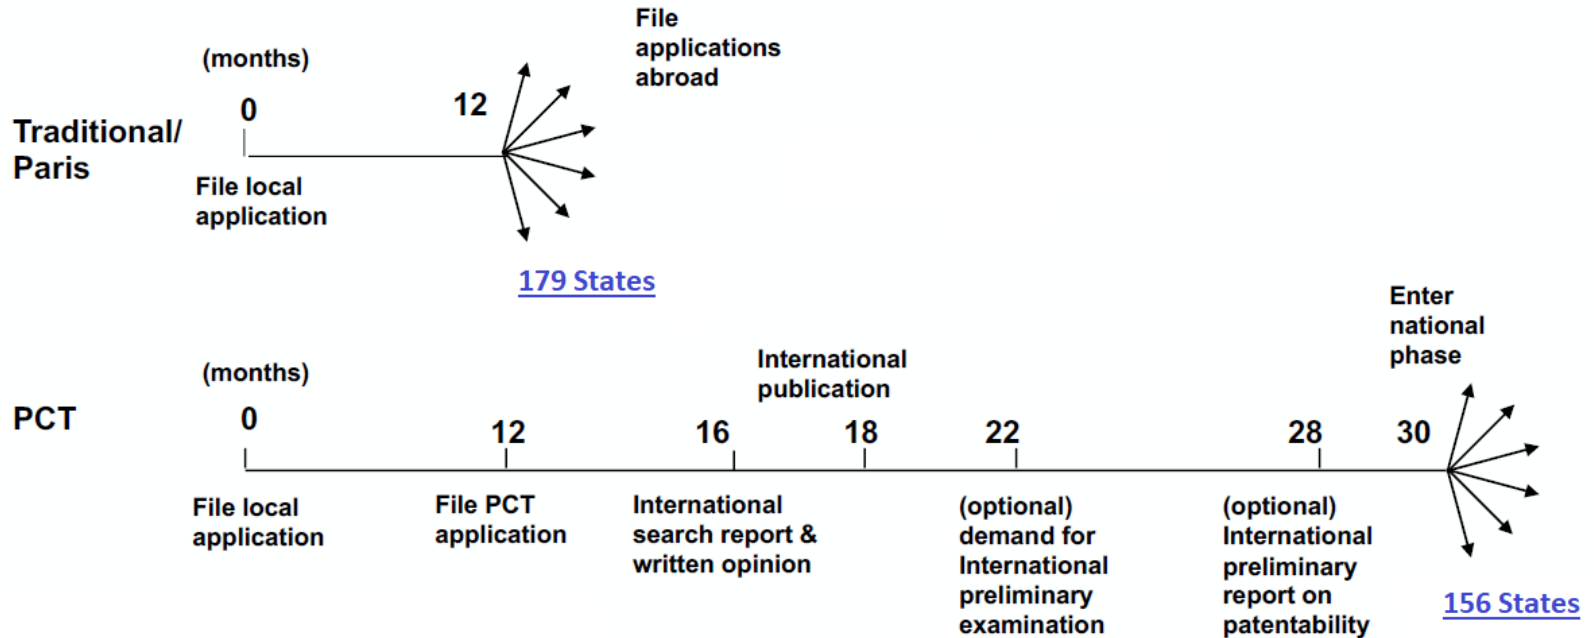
Traditional/ Paris

(months)

0

File local application

12

File applications abroad

179 States

PCT

(months)

0

File local application

12

File PCT application

16

International search report & written opinion

18

International publication

22

(optional) demand for International preliminary examination

28

(optional) International preliminary report on patentability

30

Enter national phase

156 States